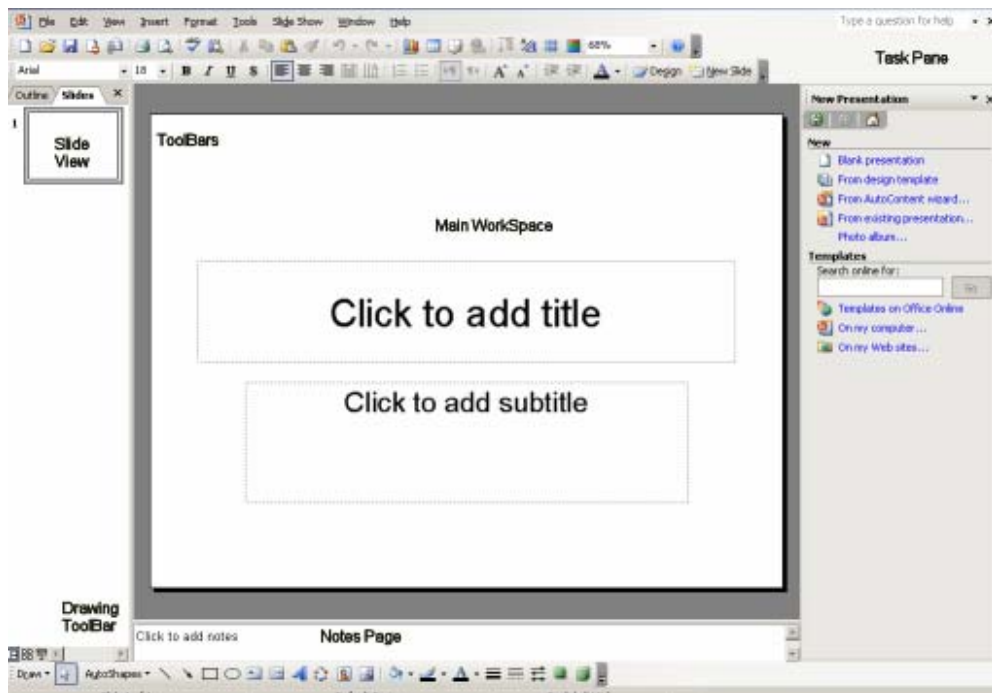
File Edit View Insert Format Tools Slide Show Window Help

Type a question for help

Task Pane

Arial 18 B I U S 68% Design New Slide

Outline Slides

1

Slide View

ToolBars

Main WorkSpace

Click to add title

Click to add subtitle

New Presentation

New

Blank presentation

From design template

From AutoContent wizard...

From existing presentation...

Photo album...

Templates

Search online for:

Go

Templates on Office Online

On my computer...

On my Web sites...

Drawing ToolBar

Click to add notes

Notes Page

Draw AutoShapes